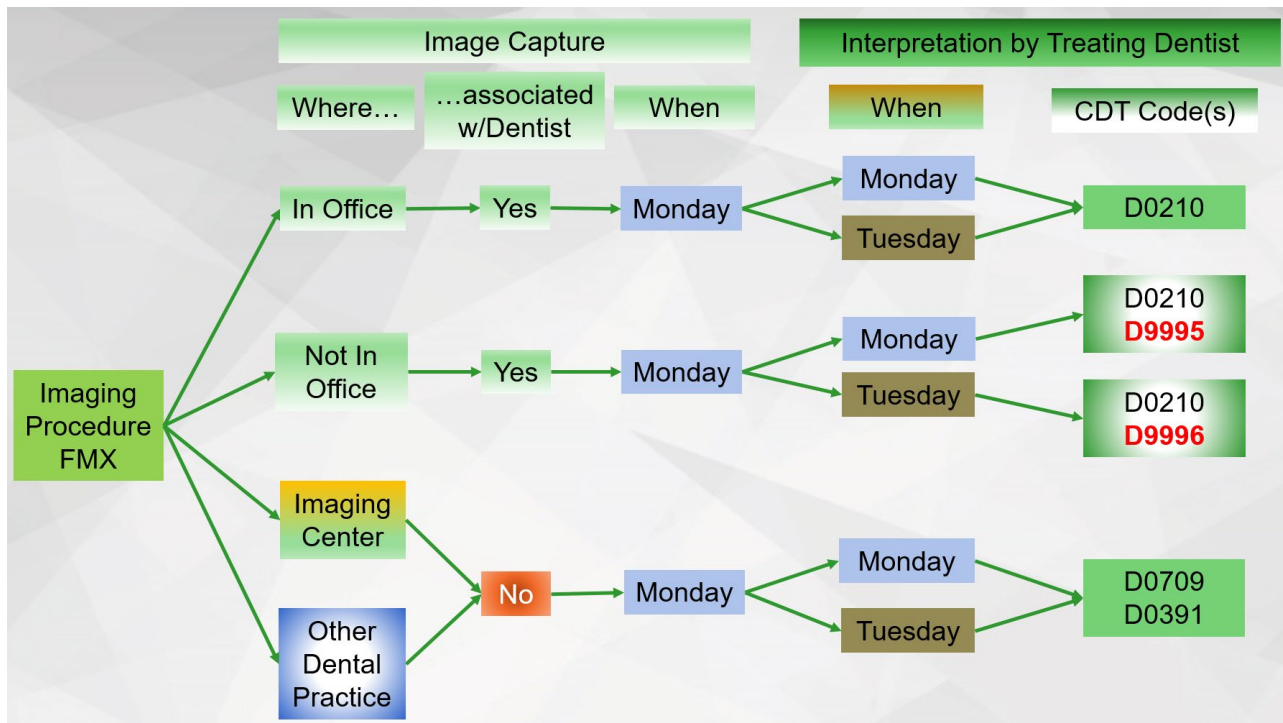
Image Capture

Interpretation by Treating Dentist

Where…

…associated w/Dentist

When

When

CDT Code(s)

Imaging Procedure FMX

In Office

Yes

Monday

Monday

Tuesday

D0210

Not In Office

Yes

Monday

Monday

Tuesday

D0210
D9995

D0210
D9996

Imaging Center

Other Dental Practice

No

Monday

Monday

Tuesday

D0709
D0391